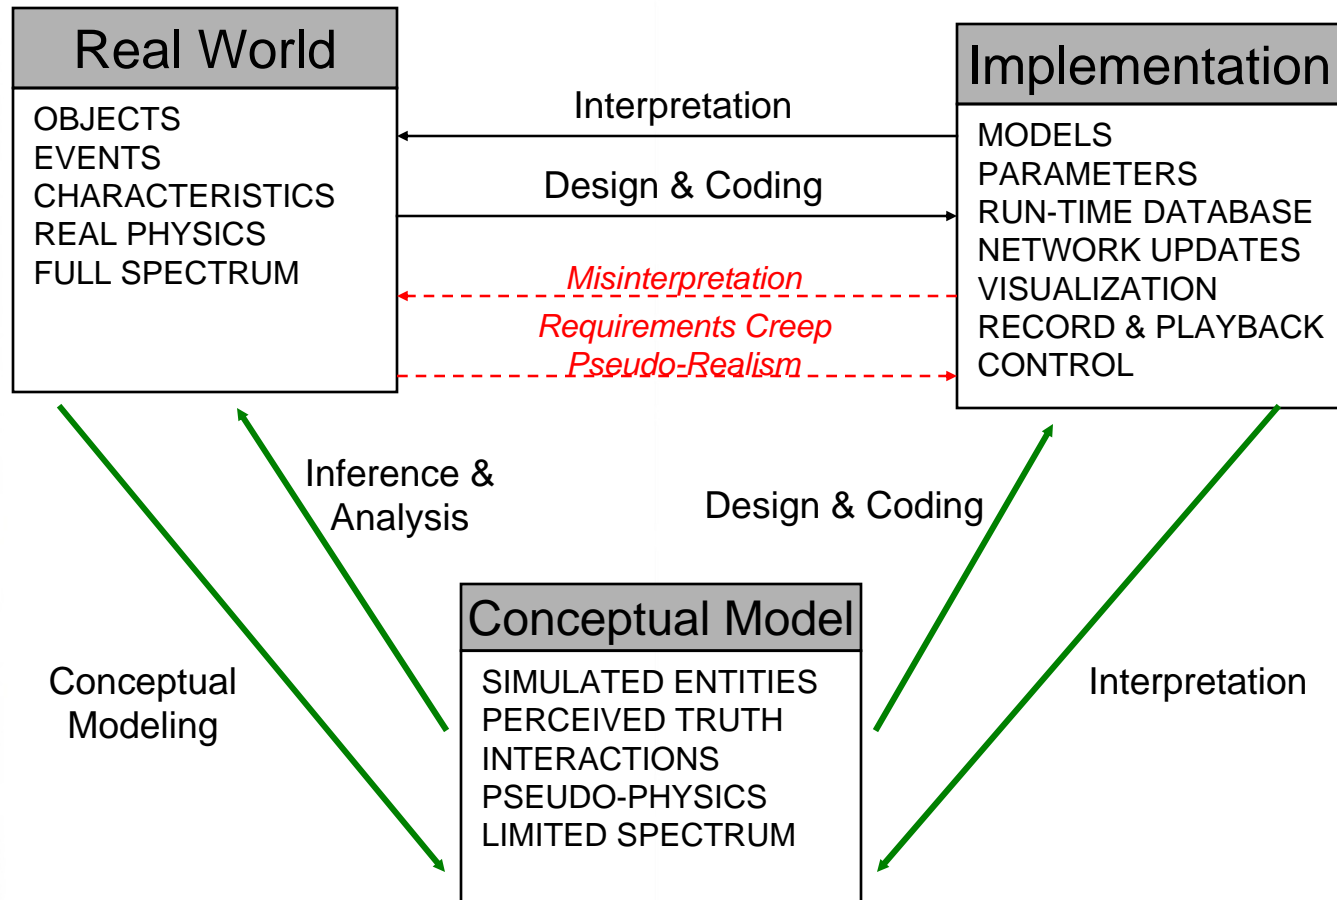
Real World
OBJECTS
EVENTS
CHARACTERISTICS
REAL PHYSICS
FULL SPECTRUM

Interpretation
Design & Coding
Misinterpretation
Requirements Creep
Pseudo-Realism

Implementation
MODELS
PARAMETERS
RUN-TIME DATABASE
NETWORK UPDATES
VISUALIZATION
RECORD & PLAYBACK
CONTROL

Inference & Analysis

Design & Coding

Conceptual Modeling

Conceptual Model
SIMULATED ENTITIES
PERCEIVED TRUTH
INTERACTIONS
PSEUDO-PHYSICS
LIMITED SPECTRUM

Interpretation